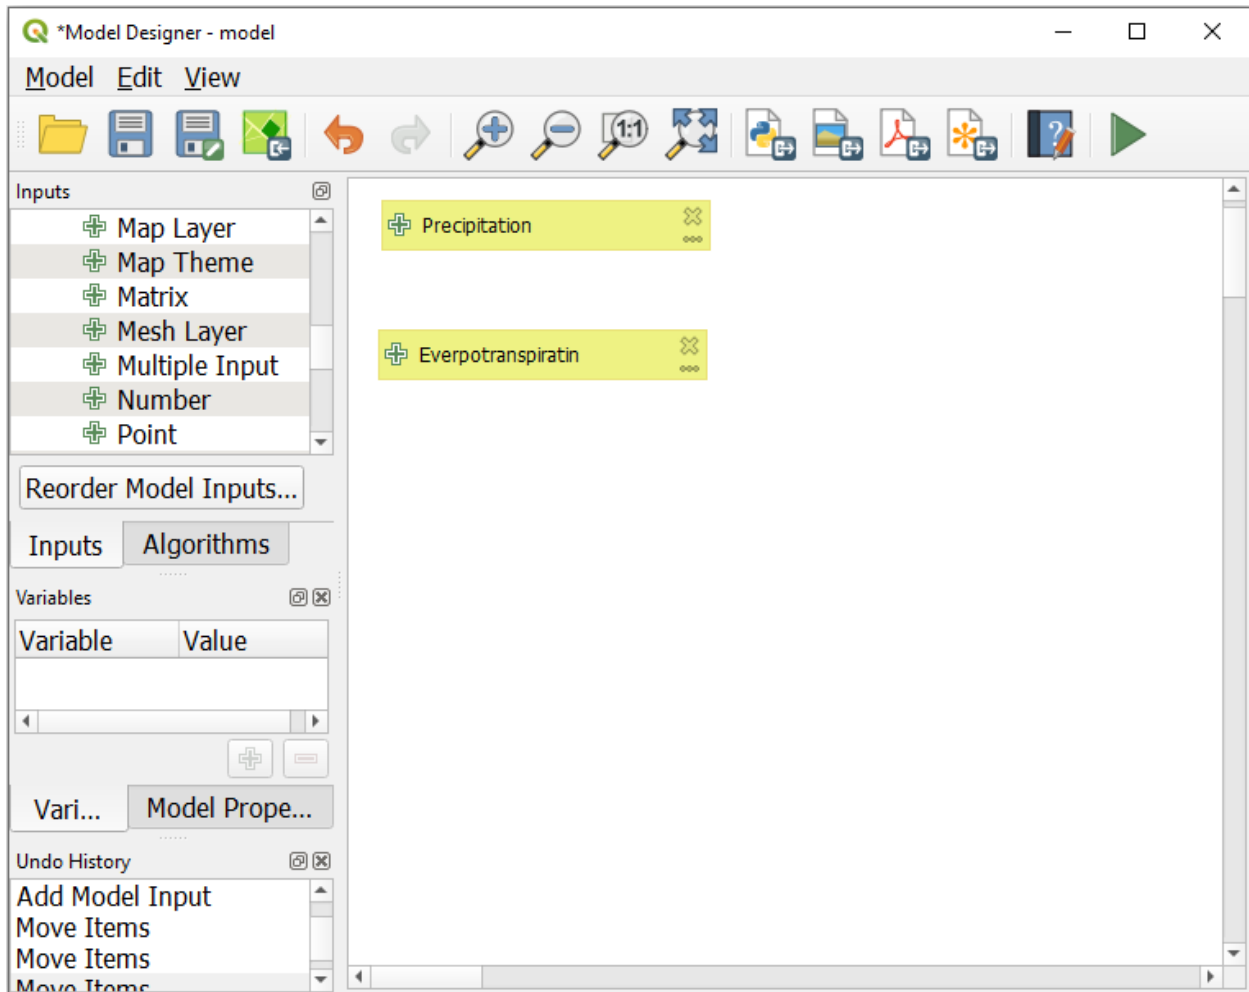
*Model Designer - model

Model Edit View

Inputs

Map Layer
Map Theme
Matrix
Mesh Layer
Multiple Input
Number
Point

Reorder Model Inputs...

Inputs | Algorithms

Variables

| Variable | Value |
|---|---|

Vari... | Model Prope...

Undo History

Add Model Input
Move Items
Move Items
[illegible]

Precipitation

Everpotranspiratin